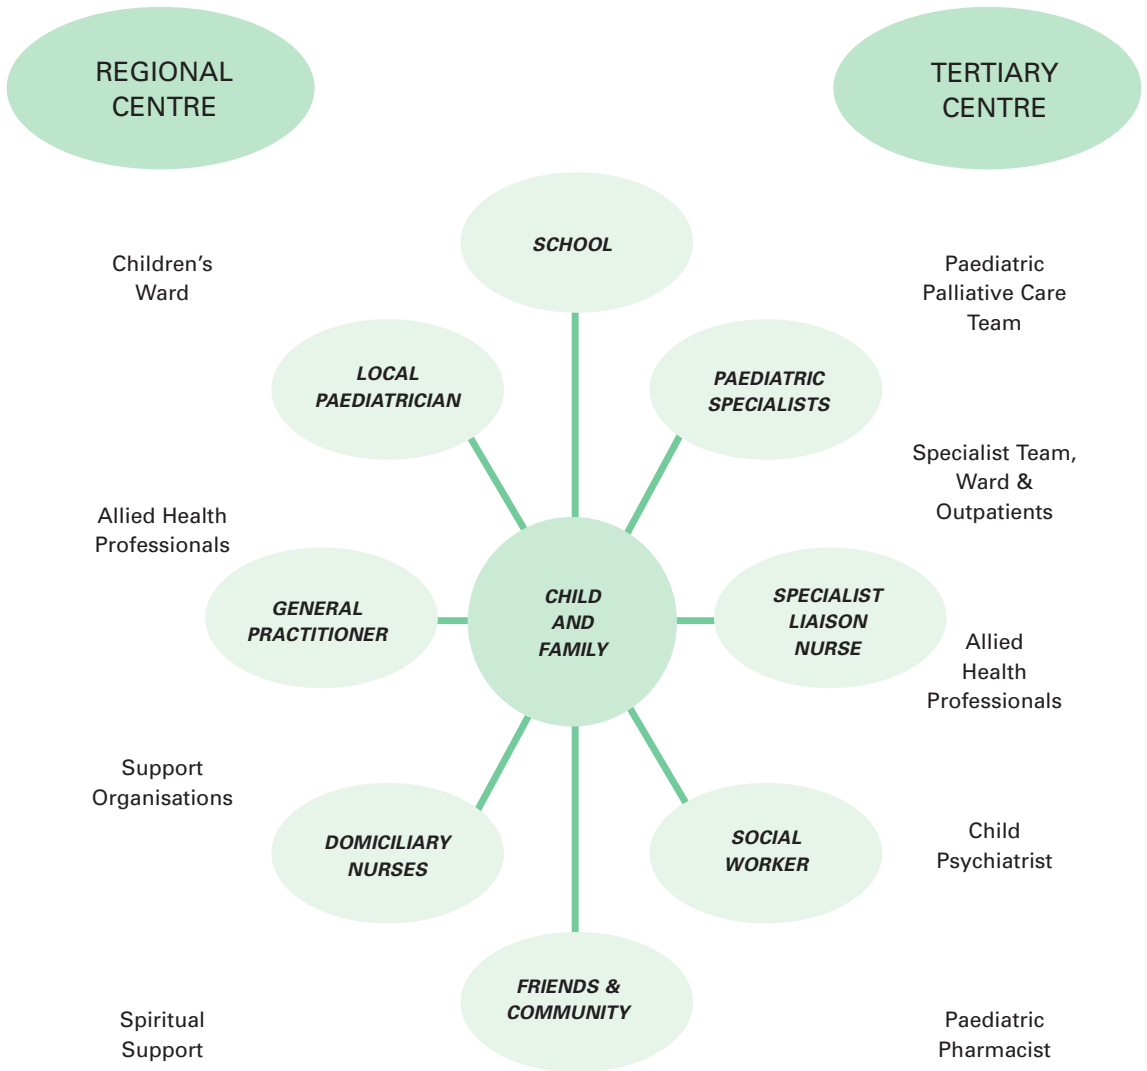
REGIONAL CENTRE

TERTIARY CENTRE

SCHOOL

Children's Ward

Paediatric Palliative Care Team

LOCAL PAEDIATRICIAN

PAEDIATRIC SPECIALISTS

Specialist Team, Ward & Outpatients

Allied Health Professionals

GENERAL PRACTITIONER

CHILD AND FAMILY

SPECIALIST LIAISON NURSE

Allied Health Professionals

Support Organisations

DOMICILIARY NURSES

SOCIAL WORKER

Child Psychiatrist

FRIENDS & COMMUNITY

Spiritual Support

Paediatric Pharmacist